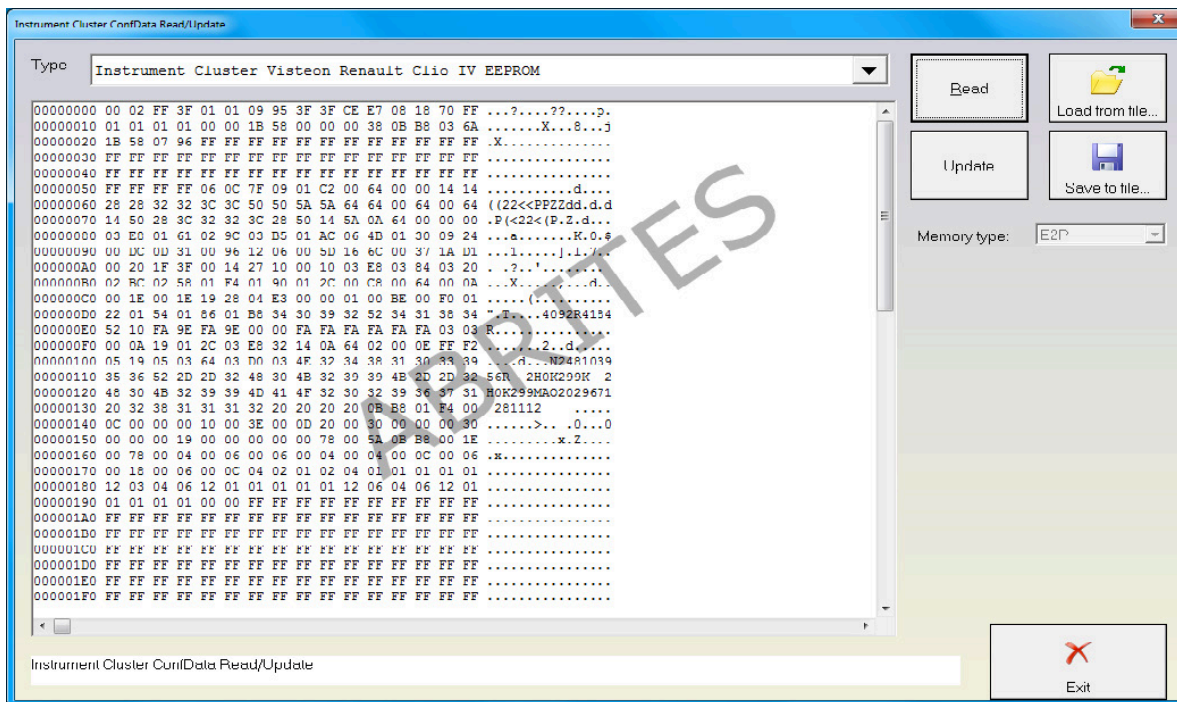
Instrument Cluster ConfData Read/Update

Type
Instrument Cluster Visteon Renault Clio IV EEPROM

00000000 00 02 FF 3F 01 01 09 95 3F 3F CE E7 08 18 70 FF ...?....??....p.
00000010 01 01 01 01 00 00 1B 58 00 00 00 38 0B B8 03 6A .......X...8...j
00000020 1B 58 07 96 FF FF FF FF FF FF FF FF FF FF FF FF .X..............
00000030 FF FF FF FF FF FF FF FF FF FF FF FF FF FF FF FF ................
00000040 FF FF FF FF FF FF FF FF FF FF FF FF FF FF FF FF ................
00000050 FF FF FF FF 06 0C 7F 09 01 C2 00 64 00 00 14 14 ...........d....
00000060 28 28 32 32 3C 3C 50 50 5A 5A 64 64 00 64 00 64 ((22<<PPZZdd.d.d
00000070 14 50 28 3C 32 32 3C 28 50 14 5A 0A 64 00 00 00 .P(<22<(P.Z.d...
00000080 03 E0 01 61 02 9C 03 D5 01 AC 06 4D 01 30 09 24 ...a.......K.0.$
00000090 00 DC 0D 31 00 96 12 06 00 5D 16 6C 00 37 1A D1 ...1.......].l.7.
000000A0 00 20 1F 3F 00 14 27 10 00 10 03 E8 03 84 03 20 . .?..'........
000000B0 02 BC 02 58 01 F4 01 90 01 2C 00 C8 00 64 00 0A ...X.....,...d..
000000C0 00 1E 00 1E 19 28 04 E3 00 00 01 00 BE 00 F0 01 .....(..........
000000D0 22 01 54 01 86 01 B8 34 30 39 32 52 34 31 38 34 ".T....4092R4184
000000E0 52 10 FA 9E FA 9E 00 00 FA FA FA FA FA FA 03 03 R...............
000000F0 00 0A 19 01 2C 03 E8 32 14 0A 64 02 00 0E FF F2 ....,..2..d.....
00000100 05 19 05 03 64 03 D0 03 4E 32 34 38 31 30 33 39 ....d...N2481039
00000110 35 36 52 2D 2D 32 48 30 4B 32 39 39 4B 2D 2D 32 56R--2H0K299K--2
00000120 48 30 4B 32 39 39 4D 41 4F 32 30 32 39 36 37 31 H0K299MAO2029671
00000130 20 32 38 31 31 31 32 20 20 20 20 0B B8 01 F4 00  281112    .....
00000140 0C 00 00 00 10 00 3E 00 0D 20 00 30 00 00 00 30 ......>.. .0...0
00000150 00 00 00 19 00 00 00 00 00 78 00 5A 0B B8 00 1E .........x.Z....
00000160 00 78 00 04 00 06 00 06 00 04 00 04 00 0C 00 06 .x..............
00000170 00 18 00 06 00 0C 04 02 01 02 04 01 01 01 01 01 ................
00000180 12 03 04 06 12 01 01 01 01 01 12 06 04 06 12 01 ................
00000190 01 01 01 01 00 00 FF FF FF FF FF FF FF FF FF FF ................
000001A0 FF FF FF FF FF FF FF FF FF FF FF FF FF FF FF FF ................
000001B0 FF FF FF FF FF FF FF FF FF FF FF FF FF FF FF FF ................
000001C0 FF FF FF FF FF FF FF FF FF FF FF FF FF FF FF FF ................
000001D0 FF FF FF FF FF FF FF FF FF FF FF FF FF FF FF FF ................
000001E0 FF FF FF FF FF FF FF FF FF FF FF FF FF FF FF FF ................
000001F0 FF FF FF FF FF FF FF FF FF FF FF FF FF FF FF FF ................

ABRITES

Read
Load from file...
Update
Save to file...
Memory type: E2P

Instrument Cluster ConfData Read/Update

Exit